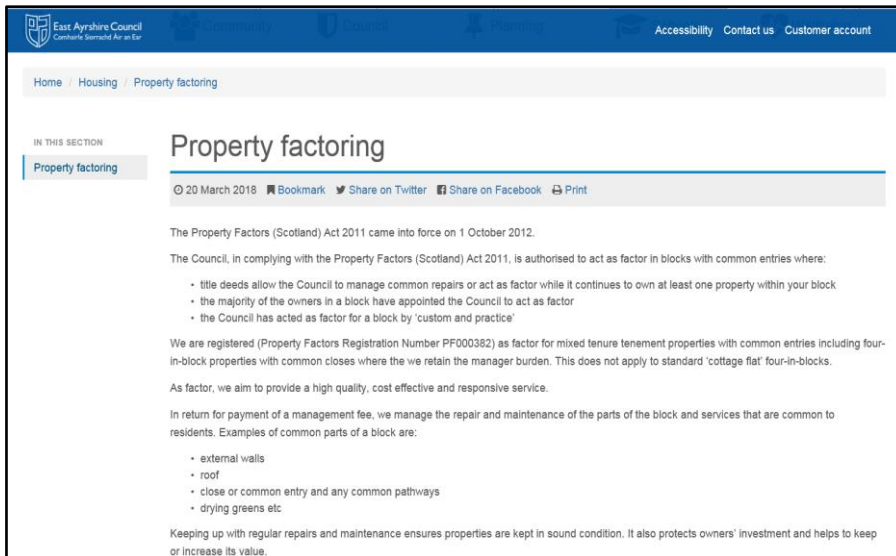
East Ayrshire Council
Comhairle Siorrachd Air an Ear

Community Council Planning

Accessibility Contact us Customer account

Home / Housing / Property factoring

IN THIS SECTION

Property factoring

Property factoring

20 March 2018 Bookmark Share on Twitter Share on Facebook Print

The Property Factors (Scotland) Act 2011 came into force on 1 October 2012.

The Council, in complying with the Property Factors (Scotland) Act 2011, is authorised to act as factor in blocks with common entries where:

- title deeds allow the Council to manage common repairs or act as factor while it continues to own at least one property within your block
- the majority of the owners in a block have appointed the Council to act as factor
- the Council has acted as factor for a block by 'custom and practice'

We are registered (Property Factors Registration Number PF000382) as factor for mixed tenure tenement properties with common entries including four-in-block properties with common closes where the we retain the manager burden. This does not apply to standard 'cottage flat' four-in-blocks.

As factor, we aim to provide a high quality, cost effective and responsive service.

In return for payment of a management fee, we manage the repair and maintenance of the parts of the block and services that are common to residents. Examples of common parts of a block are:

- external walls
- roof
- close or common entry and any common pathways
- drying greens etc

Keeping up with regular repairs and maintenance ensures properties are kept in sound condition. It also protects owners' investment and helps to keep or increase its value.